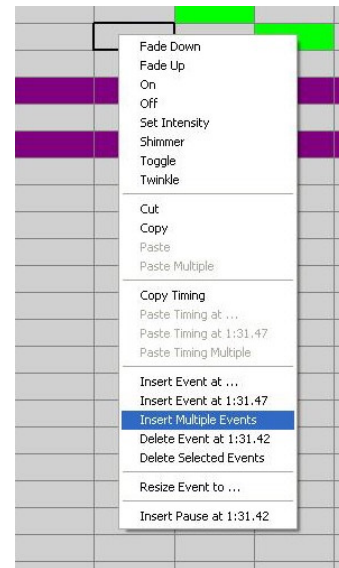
Fade Down
Fade Up
On
Off
Set Intensity
Shimmer
Toggle
Twinkle

Cut
Copy
Paste
Paste Multiple

Copy Timing
Paste Timing at ...
Paste Timing at 1:31.47
Paste Timing Multiple

Insert Event at ...
Insert Event at 1:31.47
Insert Multiple Events
Delete Event at 1:31.42
Delete Selected Events

Resize Event to ...

Insert Pause at 1:31.42